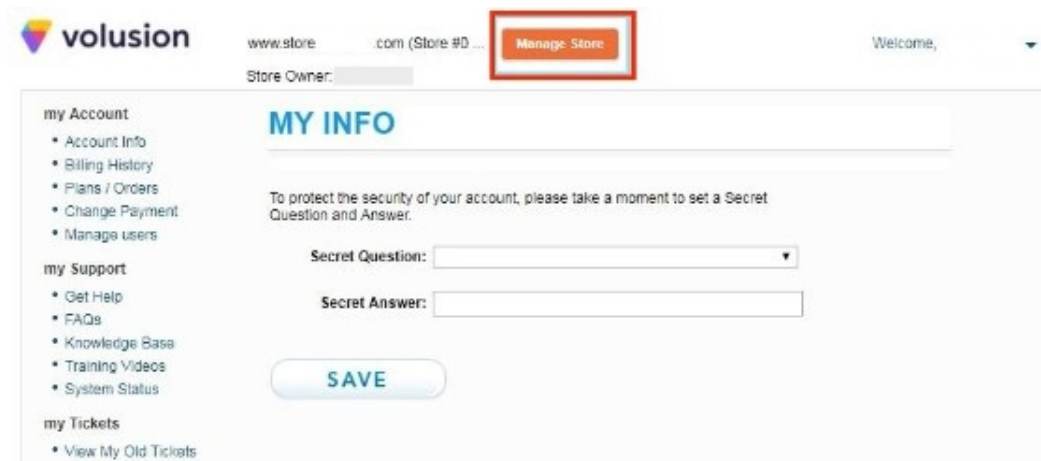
volusion

www.store .com (Store #0 ...

Manage Store

Welcome,

Store Owner:

my Account

- Account Info
- Billing History
- Plans / Orders
- Change Payment
- Manage users

my Support

- Get Help
- FAQs
- Knowledge Base
- Training Videos
- System Status

my Tickets

- View My Old Tickets

MY INFO

To protect the security of your account, please take a moment to set a Secret Question and Answer.

Secret Question:

Secret Answer:

SAVE